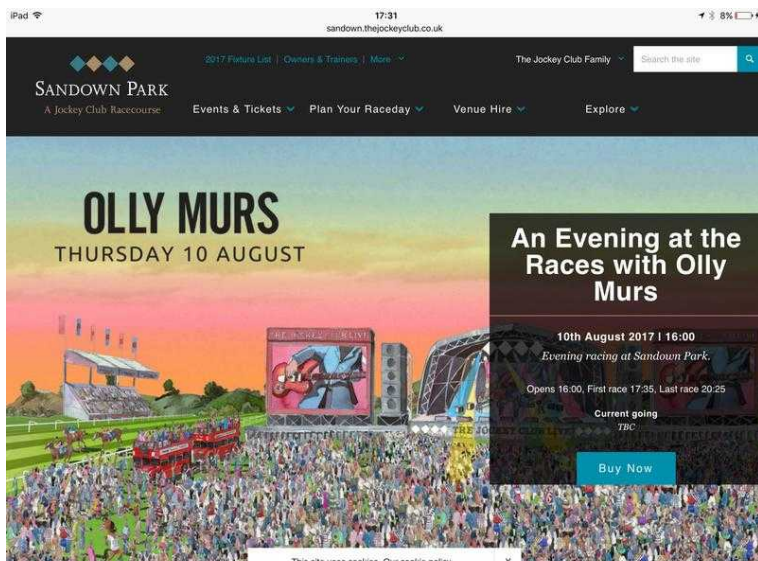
iPad

17:31

sandown.thejockeyclub.co.uk

8%

SANDOWN PARK

A Jockey Club Racecourse

2017 Fixture List | Owners & Trainers | More

The Jockey Club Family

Search the site

Events & Tickets

Plan Your Raceday

Venue Hire

Explore

OLLY MURS

THURSDAY 10 AUGUST

THE JOCKEY CLUB LIVE

THE JOCKEY CLUB LIVE

An Evening at the Races with Olly Murs

10th August 2017 | 16:00

Evening racing at Sandown Park.

Opens 16:00, First race 17:35, Last race 20:25

Current going

TBC

Buy Now

This site uses cookies. Our cookie policy